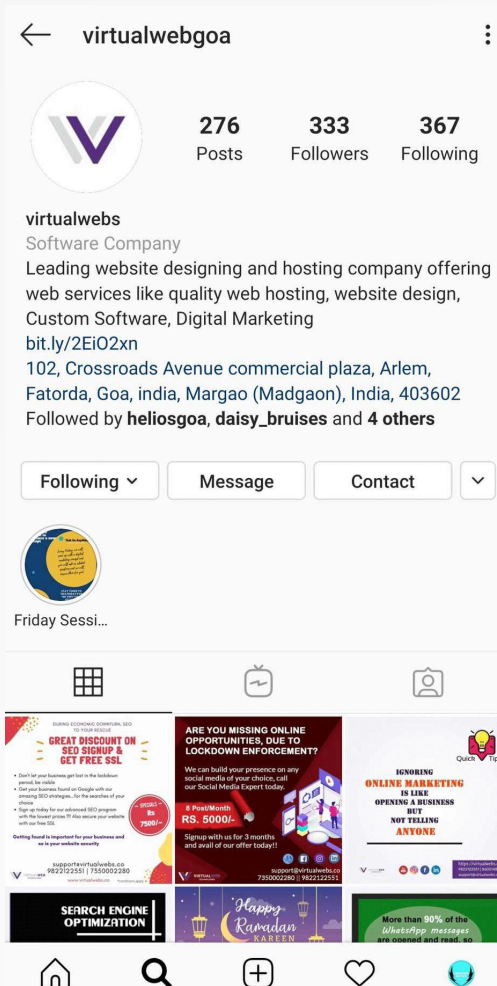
virtualwebgoa

276 Posts
333 Followers
367 Following

virtualwebs
Software Company
Leading website designing and hosting company offering web services like quality web hosting, website design, Custom Software, Digital Marketing
bit.ly/2EiO2xn
102, Crossroads Avenue commercial plaza, Arlem, Fatorda, Goa, india, Margao (Madgaon), India, 403602
Followed by heliosgoa, daisy_bruises and 4 others

Following
Message
Contact

Friday Sessi...

DURING ECONOMIC DOWNTURN, SEO TO YOUR RESCUE
GREAT DISCOUNT ON SEO SIGNUP & GET FREE SSL
• Don't let your business get lost in the lockdown period, be visible
• Get your business found on Google with our amazing SEO strategies... for the searches of your choice
• Sign up today for our advanced SEO program with the lowest prices !!! Also secure your website with our free SSL
SPECIAL Rs 7500/-
Getting found is important for your business and so is your website security
support@virtualwebs.co
9822122551 | 7350002280
www.virtualwebs.co

ARE YOU MISSING ONLINE OPPORTUNITIES, DUE TO LOCKDOWN ENFORCEMENT?
We can build your presence on any social media of your choice, call our Social Media Expert today.
8 Post/Month
RS. 5000/-
Signup with us for 3 months and avail of our offer today!!
support@virtualwebs.co
7350002280 || 9822122551

Quick Tip
IGNORING ONLINE MARKETING IS LIKE OPENING A BUSINESS BUT NOT TELLING ANYONE

SEARCH ENGINE OPTIMIZATION

Happy Ramadan KAREEN

More than 90% of the WhatsApp messages are opened and read, so